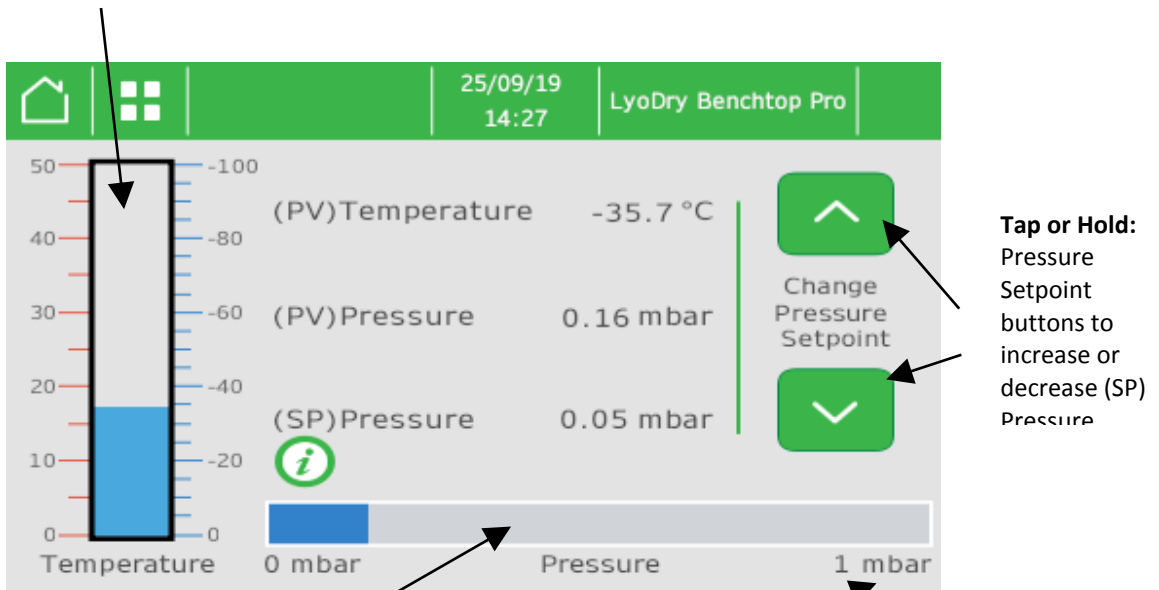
25/09/19
14:27

LyoDry Benchtop Pro

50
40
30
20
10
0

-100
-80
-60
-40
-20
0

Temperature

(PV)Temperature -35.7 °C

(PV)Pressure 0.16 mbar

(SP)Pressure 0.05 mbar

Change Pressure Setpoint

0 mbar Pressure 1 mbar

**Tap or Hold:** Pressure Setpoint buttons to increase or decrease (SP) Pressure